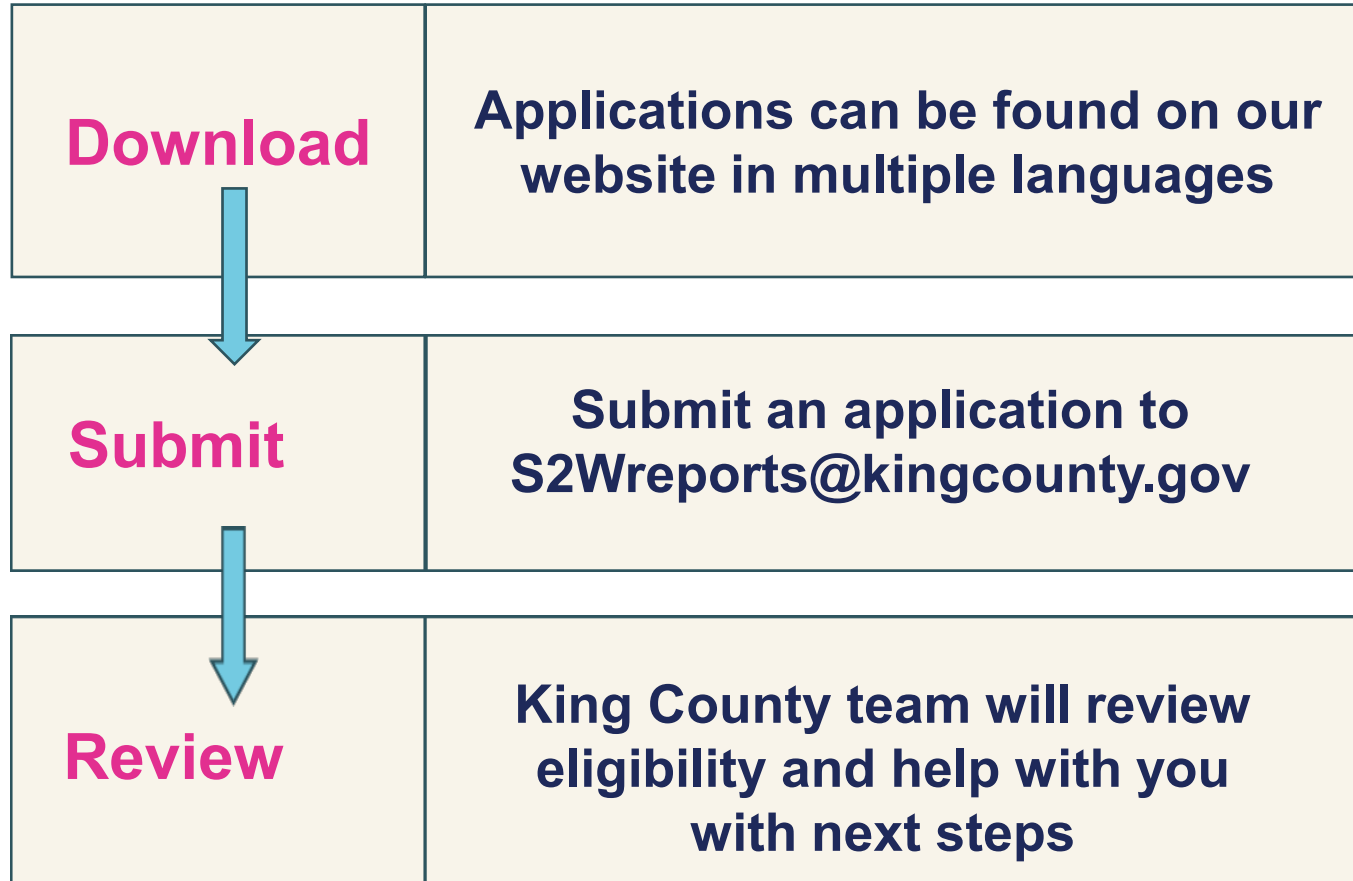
| Download | Applications can be found on our website in multiple languages |
|---|---|
| Submit | Submit an application to S2Wreports@kingcounty.gov |
| Review | King County team will review eligibility and help with you with next steps |